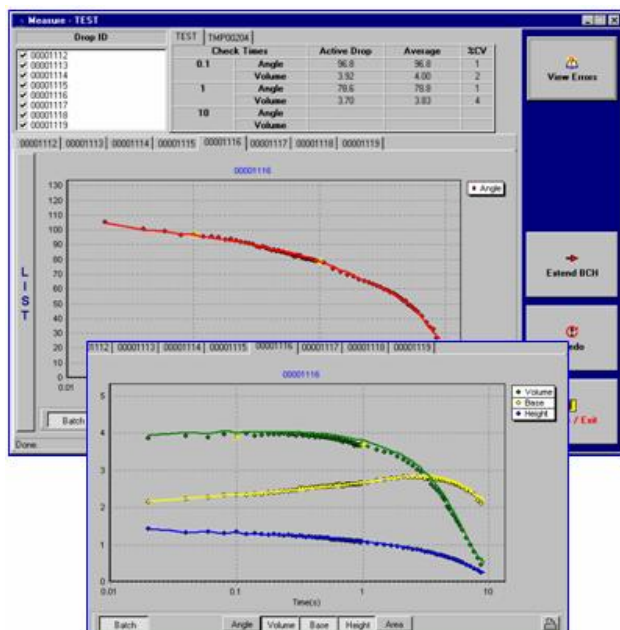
Measure - TEST

Drop ID

00001112
00001113
00001114
00001115
00001116
00001117
00001118
00001119

TEST TMP00204

| Check Times | | Active Drop | Average | %CV |
|---|---|---|---|---|
| 0.1 | Angle | 96.8 | 96.8 | 1 |
| | Volume | 3.92 | 4.00 | 2 |
| 1 | Angle | 78.6 | 78.8 | 1 |
| | Volume | 3.70 | 3.83 | 4 |
| 10 | Angle | | | |
| | Volume | | | |

View Errors

00001112 00001113 00001114 00001115 00001116 00001117 00001118 00001119

L I S T

00001116

Angle

130 120 110 100 90 80 70 60 50 40 30 20 10 0

0.01

Batch

Done.

Extend BCH

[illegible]ndo

/ Exit

00001112 00001113 00001114 00001115 00001116 00001117 00001118 00001119

00001116

Volume
Base
Height

5 4 3 2 1 0

0.01 0.1 1 10

Time(s)

Batch

Angle Volume Base Height Area